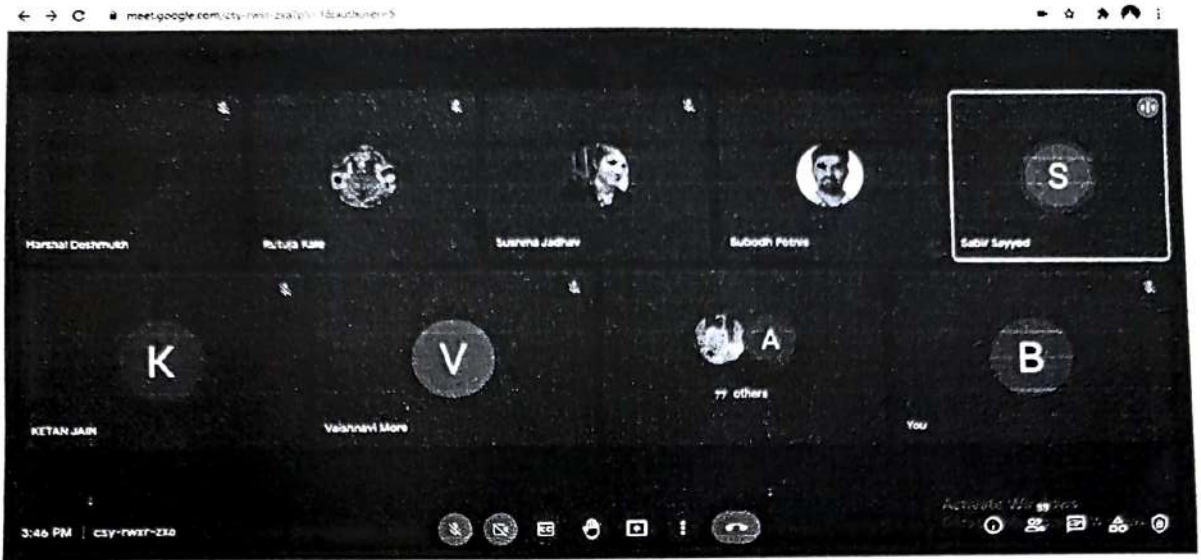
meet.google.com/csy-rwxr-zxa?pli=1&authuser=5

Harshal Deshmukh

Rutuja Kale

Sushma Jadhav

Subodh Potnis

S

Sabir Sayyed

K

KETAN JAIN

V

Vaishnavi More

A

77 others

B

You

Activate Windows

3:46 PM | csy-rwxr-zxa

99